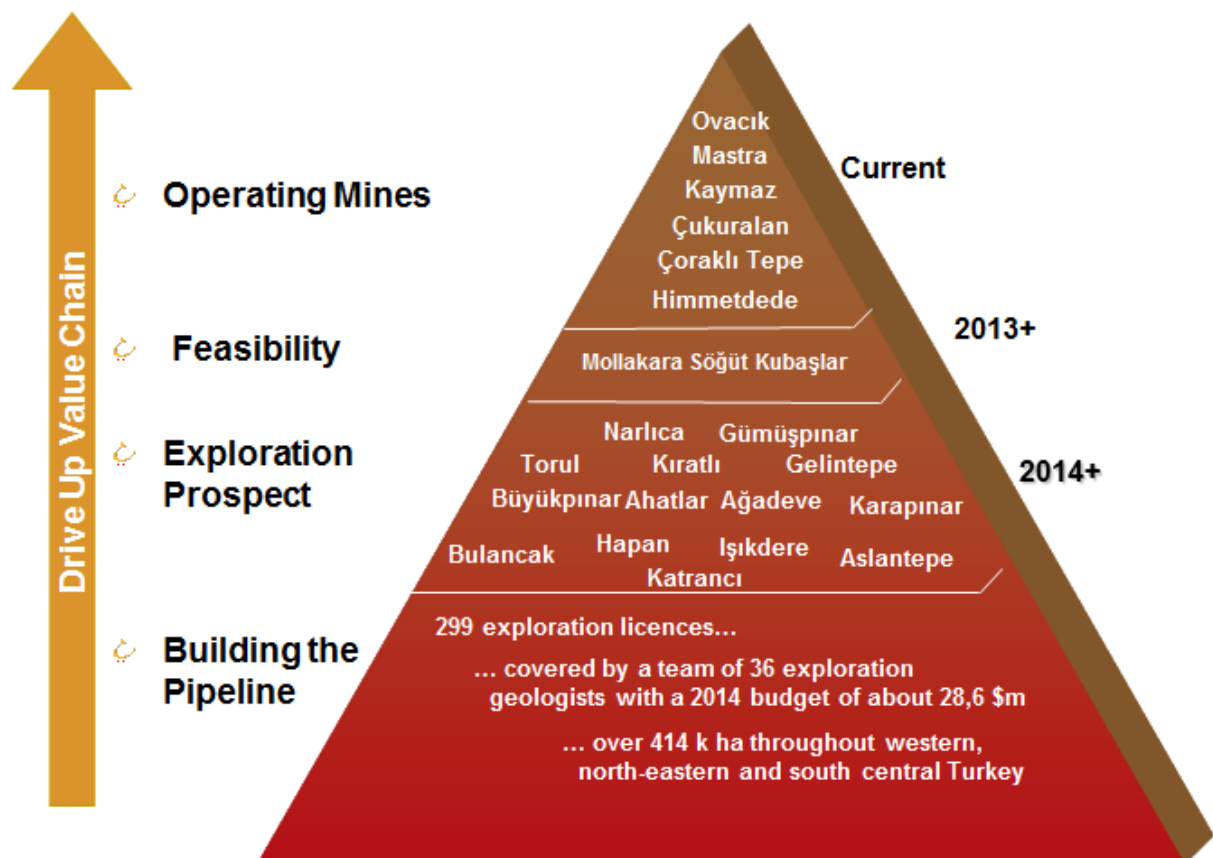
Drive Up Value Chain

Operating Mines

Feasibility

Exploration Prospect

Building the Pipeline

Ovacık
Mastra
Kaymaz
Çukuralan
Çoraklı Tepe
Himmetdede

Current

2013+

Mollakara Söğüt Kubaşlar

Narlıca Gümüşpınar
Torul Kıratlı Gelintepe
Büyükpınar Ahatlar Ağadeve Karapınar
Bulancak Hapan Işıkdere Aslantepe
Katrancı

2014+

299 exploration licences…

… covered by a team of 36 exploration geologists with a 2014 budget of about 28,6 $m

… over 414 k ha throughout western, north-eastern and south central Turkey